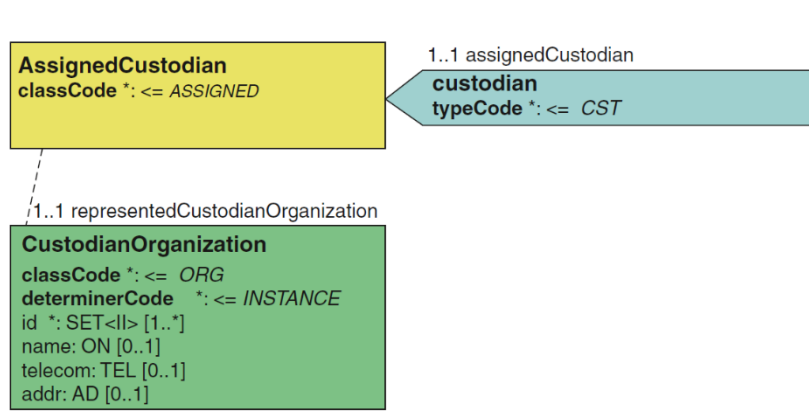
AssignedCustodian
classCode *: <= ASSIGNED

1..1 assignedCustodian
custodian
typeCode *: <= CST

1..1 representedCustodianOrganization
CustodianOrganization
classCode *: <= ORG
determinerCode *: <= INSTANCE
id *: SET<II> [1..*]
name: ON [0..1]
telecom: TEL [0..1]
addr: AD [0..1]